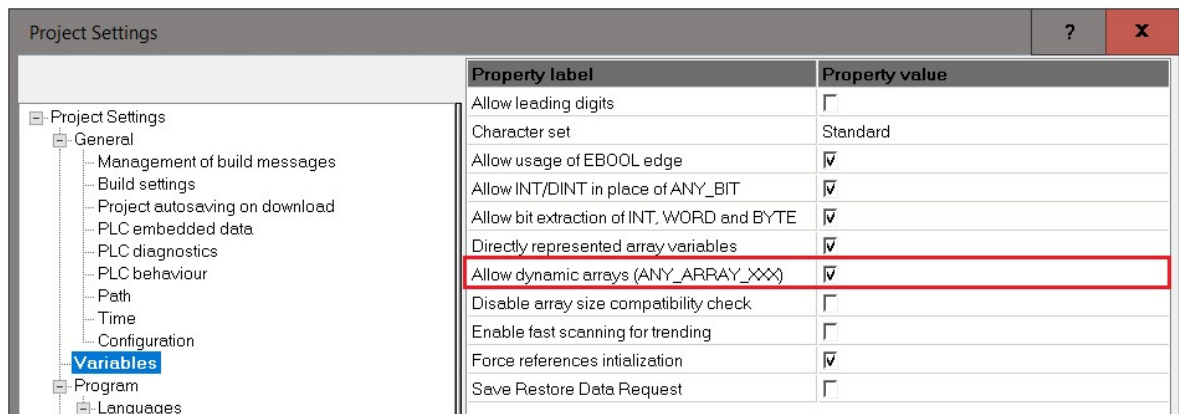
Project Settings ? x

Project Settings
General
Management of build messages
Build settings
Project autosaving on download
PLC embedded data
PLC diagnostics
PLC behaviour
Path
Time
Configuration
Variables
Program
Languages

| Property label | Property value |
|---|---|
| Allow leading digits | ☐ |
| Character set | Standard |
| Allow usage of EBOOL edge | ☑ |
| Allow INT/DINT in place of ANY_BIT | ☑ |
| Allow bit extraction of INT, WORD and BYTE | ☑ |
| Directly represented array variables | ☑ |
| Allow dynamic arrays (ANY_ARRAY_XXX) | ☑ |
| Disable array size compatibility check | ☐ |
| Enable fast scanning for trending | ☐ |
| Force references intialization | ☑ |
| Save Restore Data Request | ☐ |